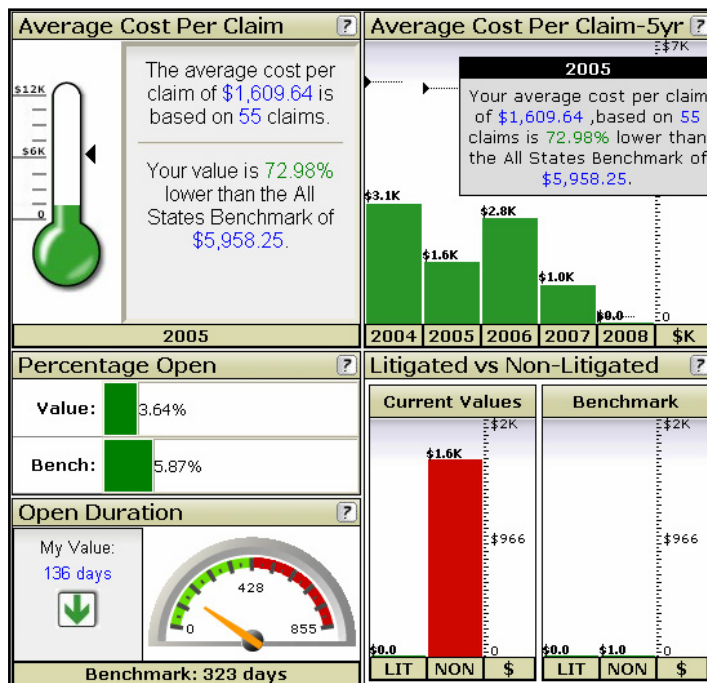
Average Cost Per Claim ?

$12K
$6K
0

The average cost per claim of $1,609.64 is based on 55 claims.

Your value is 72.98% lower than the All States Benchmark of $5,958.25.

2005

Average Cost Per Claim-5yr ?

$7K

2005
Your average cost per claim of $1,609.64 ,based on 55 claims is 72.98% lower than the All States Benchmark of $5,958.25.

$3.1K
$1.6K
$2.8K
$1.0K
$0.0
0

2004 2005 2006 2007 2008 $K

Percentage Open ?

Value: 3.64%

Bench: 5.87%

Open Duration ?

My Value:
136 days

0
428
855

Benchmark: 323 days

Litigated vs Non-Litigated ?

Current Values

$2K
$1.6K
$966
$0.0
0
LIT NON $

Benchmark

$2K
$966
$0.0
$1.0
0
LIT NON $